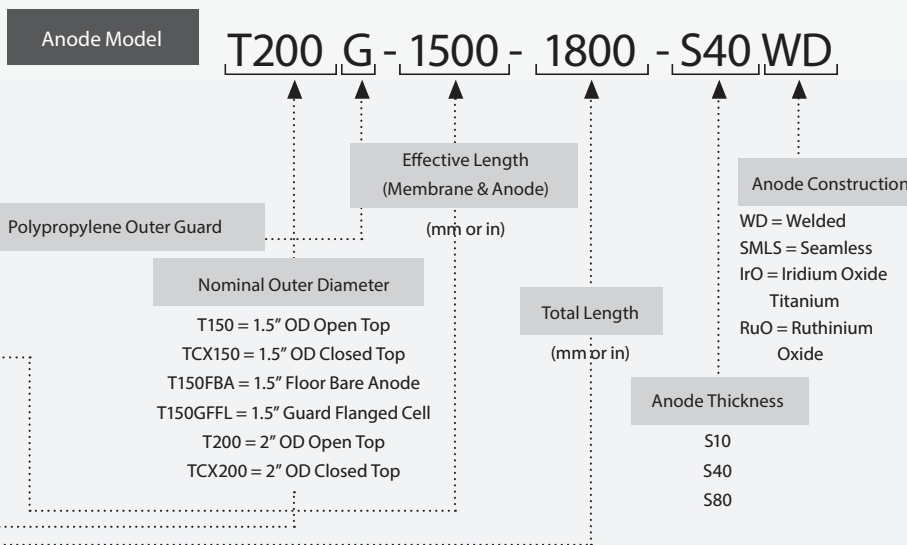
Anode Model

T200 G - 1500 - 1800 - S40 WD

Effective Length (Membrane & Anode)

(mm or in)

Anode Construction

WD = Welded
SMLS = Seamless
IrO = Iridium Oxide Titanium
RuO = Ruthinium Oxide

Polypropylene Outer Guard

Nominal Outer Diameter

T150 = 1.5" OD Open Top
TCX150 = 1.5" OD Closed Top
T150FBA = 1.5" Floor Bare Anode
T150GFFL = 1.5" Guard Flanged Cell
T200 = 2" OD Open Top
TCX200 = 2" OD Closed Top

Total Length

(mm or in)

Anode Thickness

S10
S40
S80